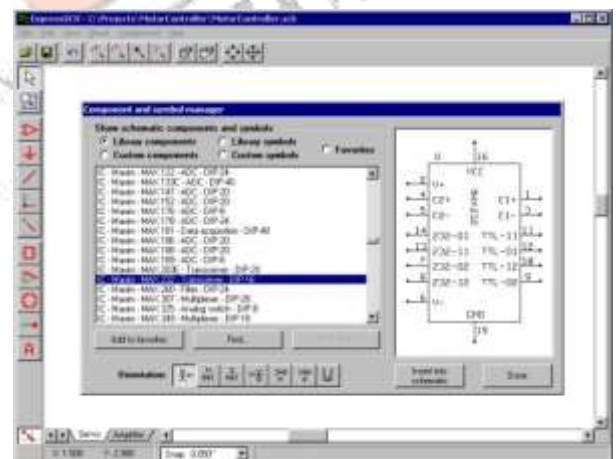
ExpressSCH - C:\Projects\MotorController\MotorController.sch

Component and symbol manager

Show schematic components and symbols
Library components
Library symbols
Custom components
Custom symbols
Favorites

IC - Maxim - MAX132 - ADC - DIP-24
IC - Maxim - MAX133C - ADC - DIP-40
IC - Maxim - MAX147 - ADC - DIP-20
IC - Maxim - MAX152 - ADC - DIP-20
IC - Maxim - MAX176 - ADC - DIP-8
IC - Maxim - MAX178 - ADC - DIP-24
IC - Maxim - MAX181 - Data acquisition - DIP-40
IC - Maxim - MAX186 - ADC - DIP-20
IC - Maxim - MAX188 - ADC - DIP-20
IC - Maxim - MAX189 - ADC - DIP-8
IC - Maxim - MAX190 - ADC - DIP-24
IC - Maxim - MAX203E - Transceiver - DIP-20
IC - Maxim - MAX232 - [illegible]
IC - Maxim - MAX280 - Filter - DIP-24
IC - Maxim - MAX307 - Multiplexer - DIP-28
IC - Maxim - MAX325 - Analog switch - DIP-8
IC - Maxim - MAX385 - Multiplexer - DIP-16

Add to favorites
Find...
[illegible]

Orientation

Insert into schematic
Done

VCC
16
V+
C2+
C2-
232-01
232-I1
232-O2
232-I2
V-
C1+
C1-
TTL-I1
TTL-O1
TTL-I2
TTL-O2
GND
15
MAX232

Servo / Amplifier /
X: 1.500
Y: 2.900
Snap 0.050"